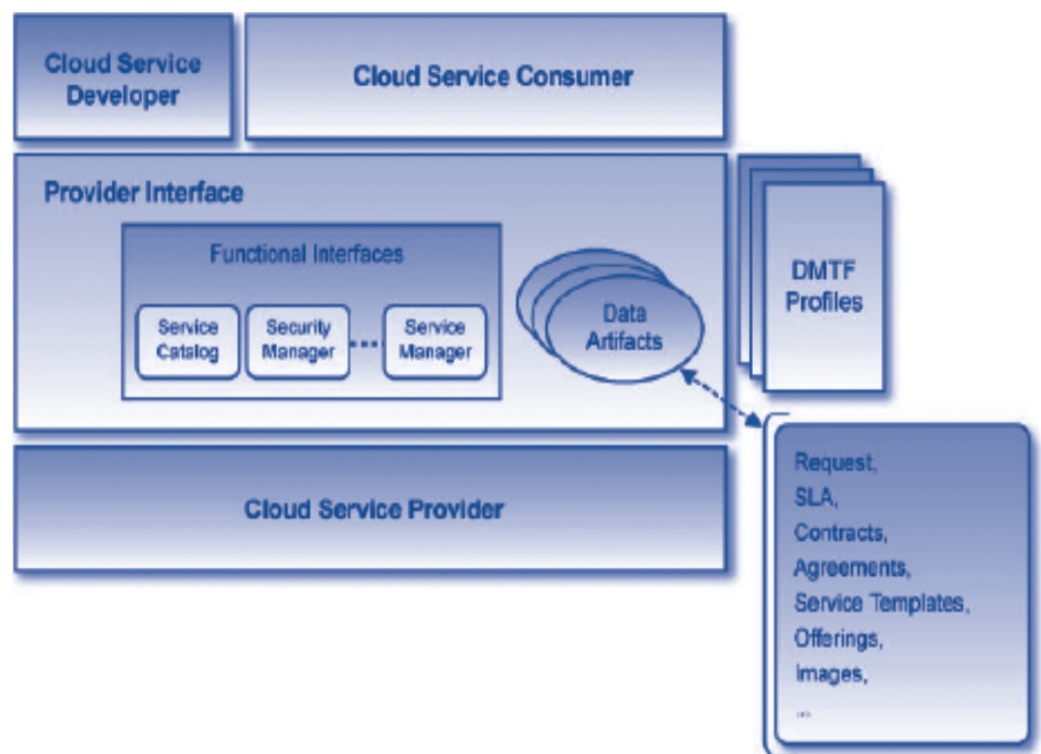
Cloud Service Developer

Cloud Service Consumer

Provider Interface

Functional Interfaces

Service Catalog

Security Manager

Service Manager

Data Artifacts

DMTF Profiles

Request,
SLA,
Contracts,
Agreements,
Service Templates,
Offerings,
Images,
...

Cloud Service Provider